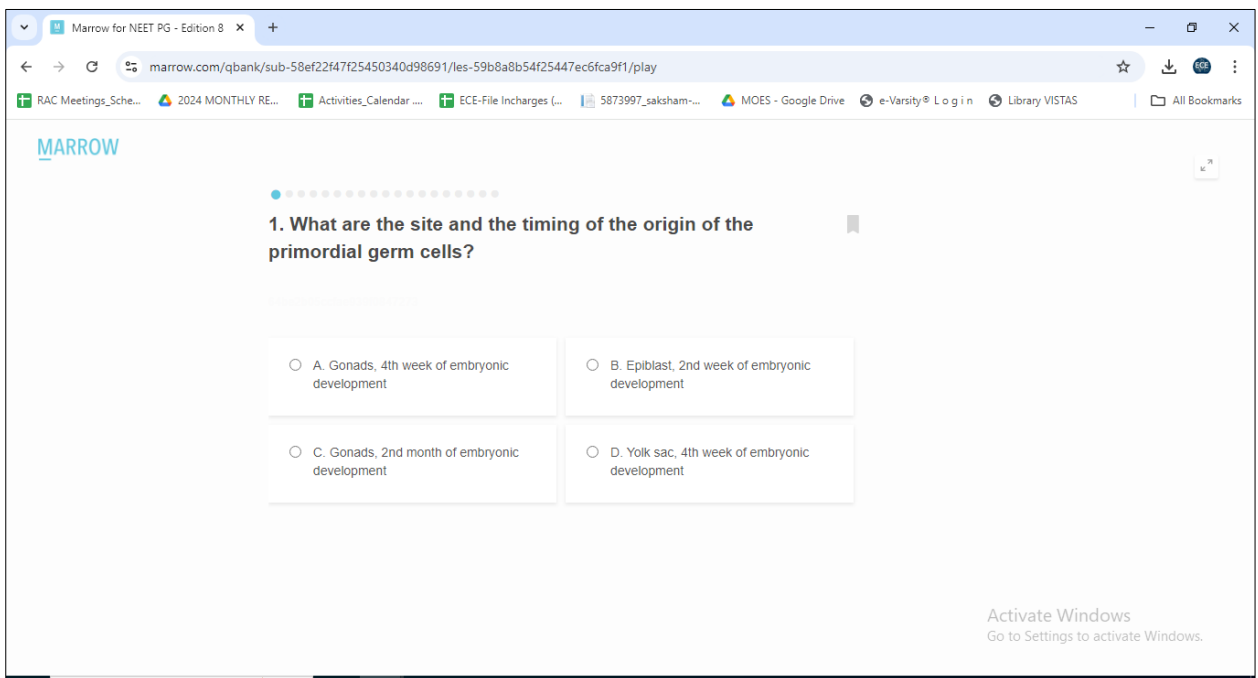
Marrow for NEET PG - Edition 8 ×

marrow.com/qbank/sub-58ef22f47f25450340d98691/les-59b8a8b54f25447ec6fca9f1/play

RAC Meetings_Sche... 2024 MONTHLY RE... Activities_Calendar ... ECE-File Incharges (... 5873997_saksham-... MOES - Google Drive e-Varsity® L o g i n Library VISTAS All Bookmarks

MARROW

1. What are the site and the timing of the origin of the primordial germ cells?

A. Gonads, 4th week of embryonic development

B. Epiblast, 2nd week of embryonic development

C. Gonads, 2nd month of embryonic development

D. Yolk sac, 4th week of embryonic development

Activate Windows
Go to Settings to activate Windows.